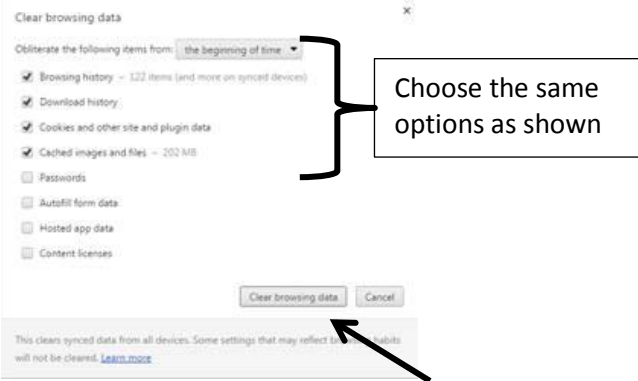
Clear browsing data

×

Obliterate the following items from: the beginning of time ▾

Browsing history – 122 items (and more on synced devices)

Download history

Cookies and other site and plugin data

Cached images and files – 202 MB

Passwords

Autofill form data

Hosted app data

Content licenses

Choose the same options as shown

Clear browsing data

Cancel

This clears synced data from all devices. Some settings that may reflect b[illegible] habits will not be cleared. Learn more